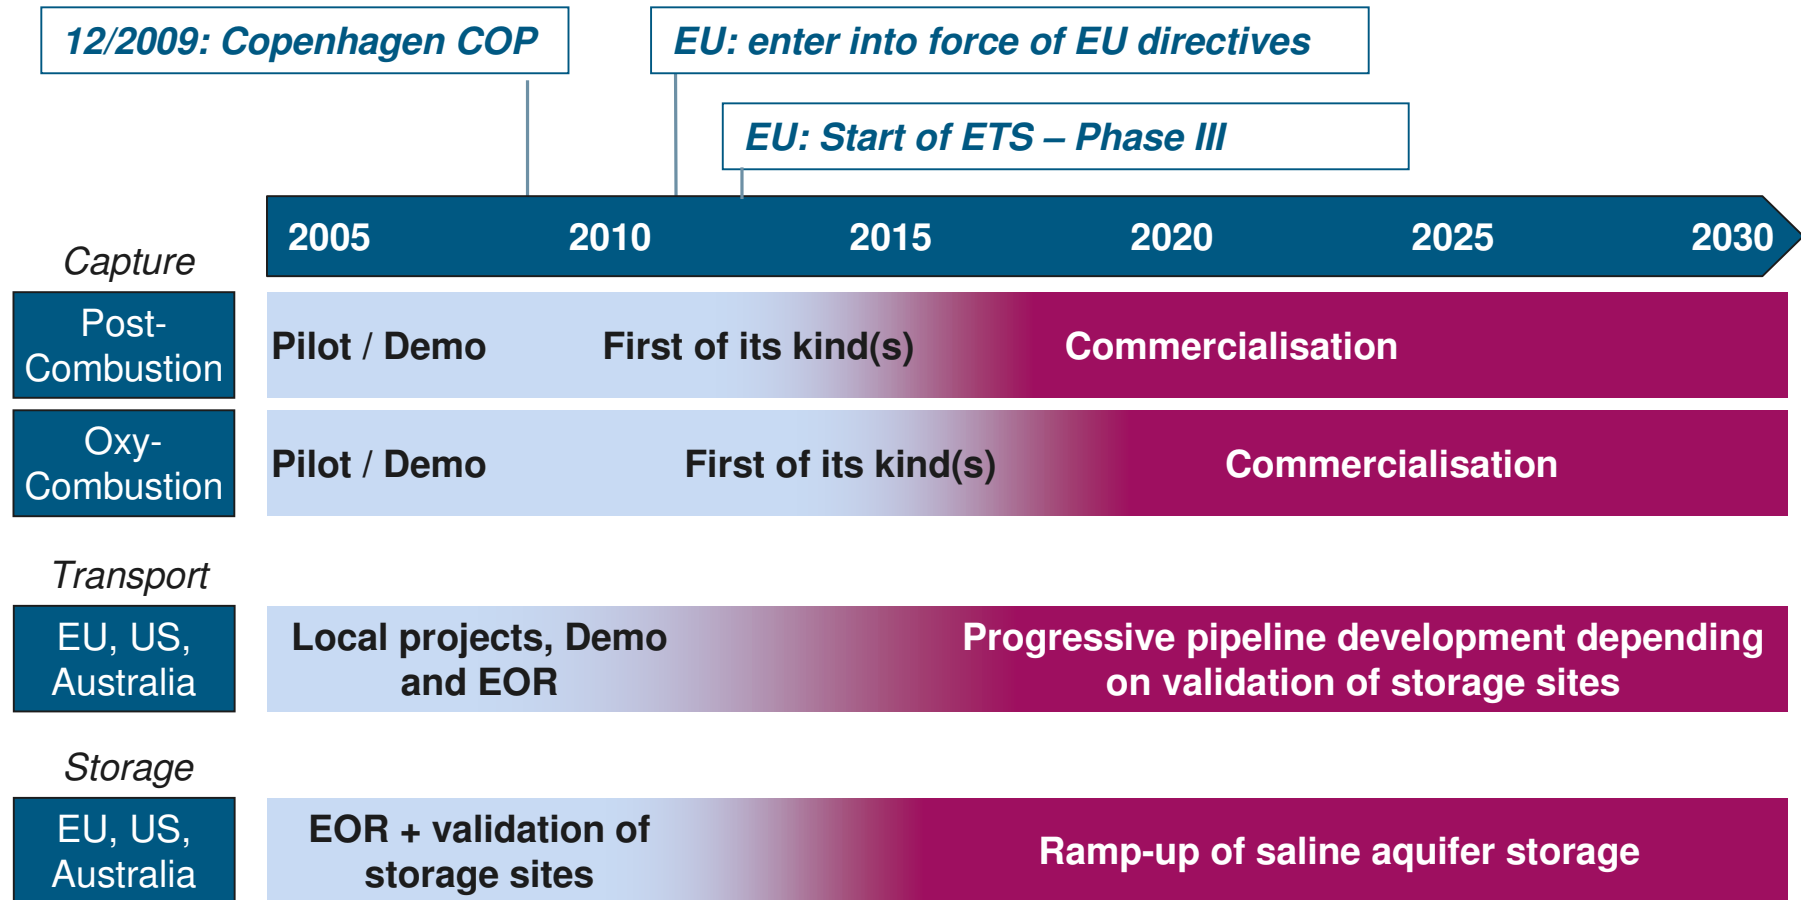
12/2009: Copenhagen COP

EU: enter into force of EU directives

EU: Start of ETS – Phase III

2005 2010 2015 2020 2025 2030

Capture

Post-Combustion

Pilot / Demo

First of its kind(s)

Commercialisation

Oxy-Combustion

Pilot / Demo

First of its kind(s)

Commercialisation

Transport

EU, US, Australia

Local projects, Demo and EOR

Progressive pipeline development depending on validation of storage sites

Storage

EU, US, Australia

EOR + validation of storage sites

Ramp-up of saline aquifer storage